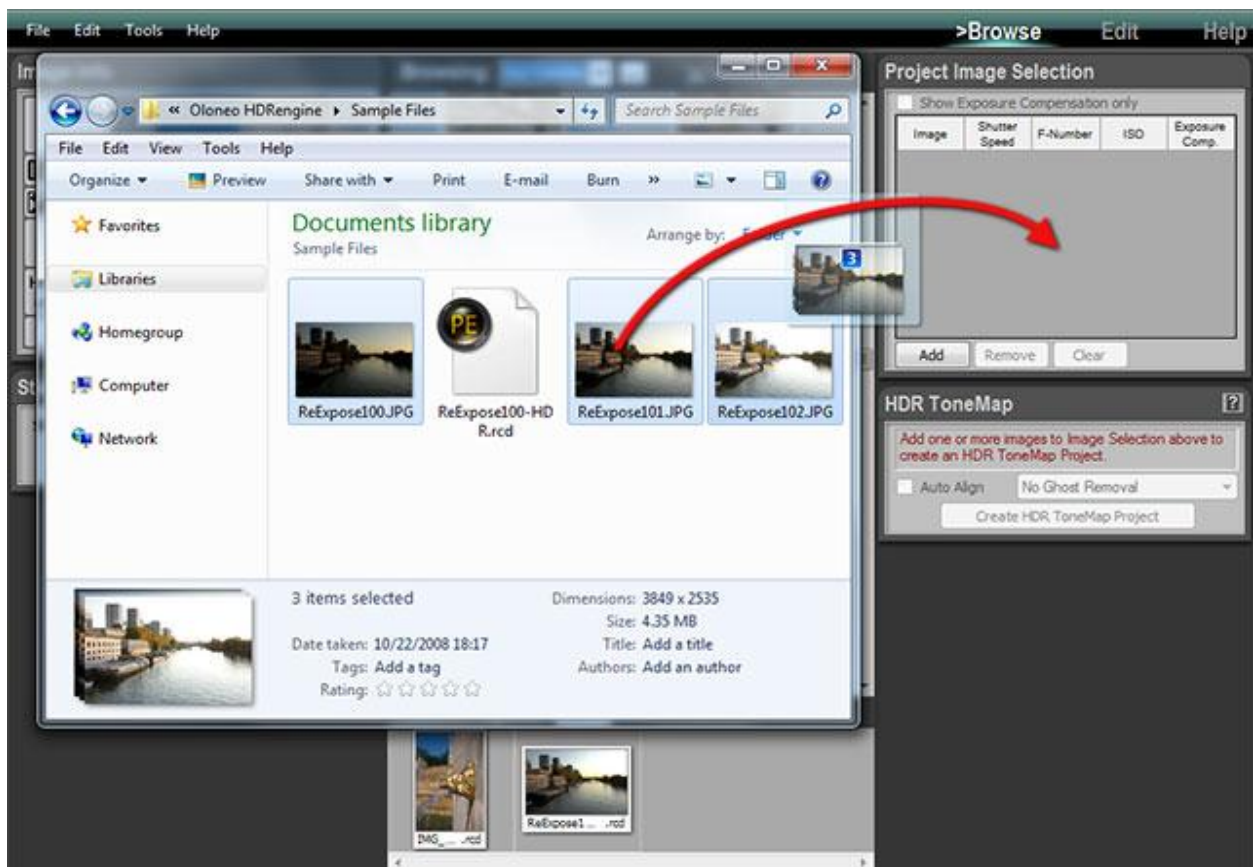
File Edit Tools Help

>Browse Edit Help

« Oloneo HDRengine ▸ Sample Files

Search Sample Files

File Edit View Tools Help

Organize ▾ Preview Share with ▾ Print E-mail Burn »

Favorites

Libraries

Homegroup

Computer

Network

Documents library

Sample Files

Arrange by: Folder ▾

3

ReExpose100.JPG

ReExpose100-HDR.rcd

ReExpose101.JPG

ReExpose102.JPG

3 items selected

Date taken: 10/22/2008 18:17

Tags: Add a tag

Rating: ☆☆☆☆☆

Dimensions: 3849 x 2535

Size: 4.35 MB

Title: Add a title

Authors: Add an author

Project Image Selection

Show Exposure Compensation only

| Image | Shutter Speed | F-Number | ISO | Exposure Comp. |
|---|---|---|---|---|

Add Remove Clear

HDR ToneMap

?

Add one or more images to Image Selection above to create an HDR ToneMap Project.

Auto Align No Ghost Removal

Create HDR ToneMap Project

IMG_ .rcd

ReExpose1... .rcd